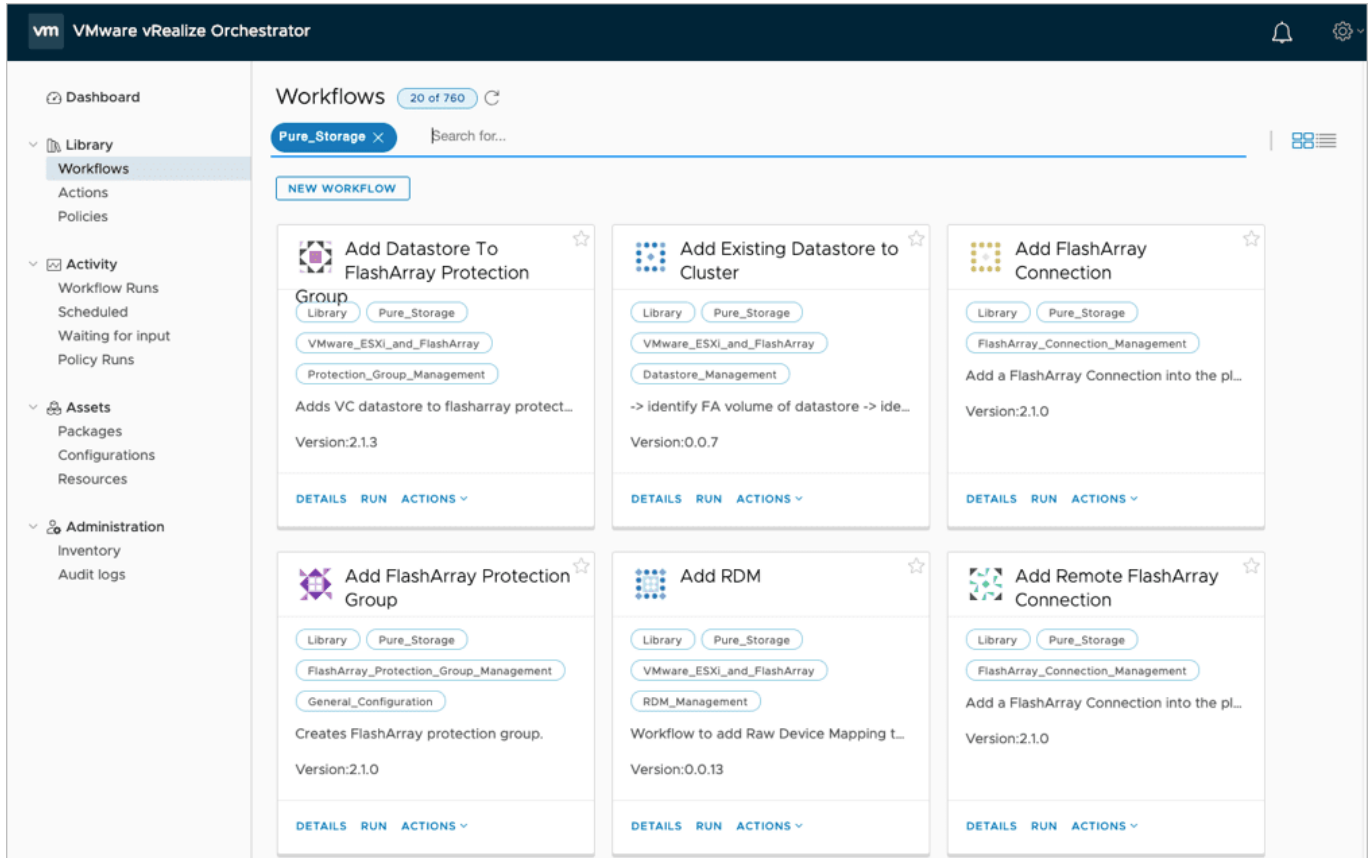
vm VMware vRealize Orchestrator

Dashboard

Library
Workflows
Actions
Policies

Activity
Workflow Runs
Scheduled
Waiting for input
Policy Runs

Assets
Packages
Configurations
Resources

Administration
Inventory
Audit logs

Workflows 20 of 760

Pure_Storage ×
Search for...

NEW WORKFLOW

Add Datastore To FlashArray Protection Group
Library
Pure_Storage
VMware_ESXi_and_FlashArray
Protection_Group_Management
Adds VC datastore to flasharray protect...
Version:2.1.3
DETAILS RUN ACTIONS

Add Existing Datastore to Cluster
Library
Pure_Storage
VMware_ESXi_and_FlashArray
Datastore_Management
-> identify FA volume of datastore -> ide...
Version:0.0.7
DETAILS RUN ACTIONS

Add FlashArray Connection
Library
Pure_Storage
FlashArray_Connection_Management
Add a FlashArray Connection into the pl...
Version:2.1.0
DETAILS RUN ACTIONS

Add FlashArray Protection Group
Library
Pure_Storage
FlashArray_Protection_Group_Management
General_Configuration
Creates FlashArray protection group.
Version:2.1.0
DETAILS RUN ACTIONS

Add RDM
Library
Pure_Storage
VMware_ESXi_and_FlashArray
RDM_Management
Workflow to add Raw Device Mapping t...
Version:0.0.13
DETAILS RUN ACTIONS

Add Remote FlashArray Connection
Library
Pure_Storage
FlashArray_Connection_Management
Add a FlashArray Connection into the pl...
Version:2.1.0
DETAILS RUN ACTIONS